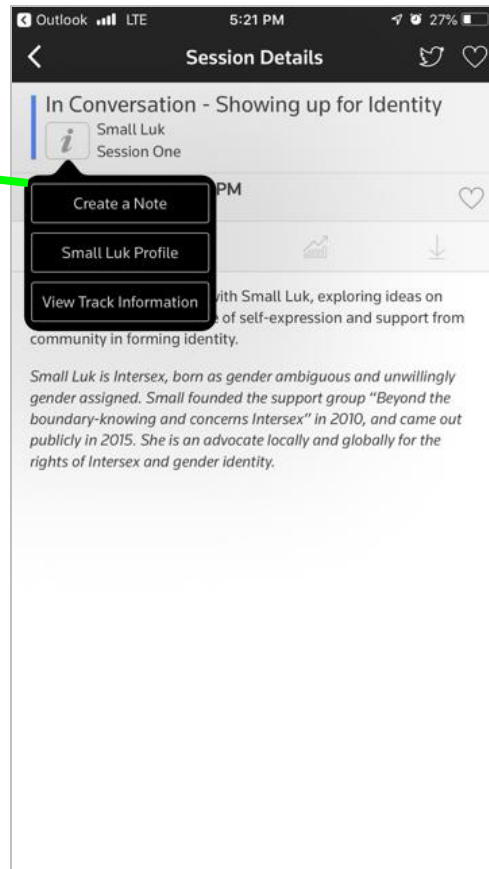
Outlook LTE 5:21 PM 27%

Session Details

In Conversation - Showing up for Identity

Small Luk
Session One

PM

Create a Note

Small Luk Profile

View Track Information

with Small Luk, exploring ideas on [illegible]e of self-expression and support from community in forming identity.

*Small Luk is Intersex, born as gender ambiguous and unwillingly gender assigned. Small founded the support group "Beyond the boundary-knowing and concerns Intersex" in 2010, and came out publicly in 2015. She is an advocate locally and globally for the rights of Intersex and gender identity.*